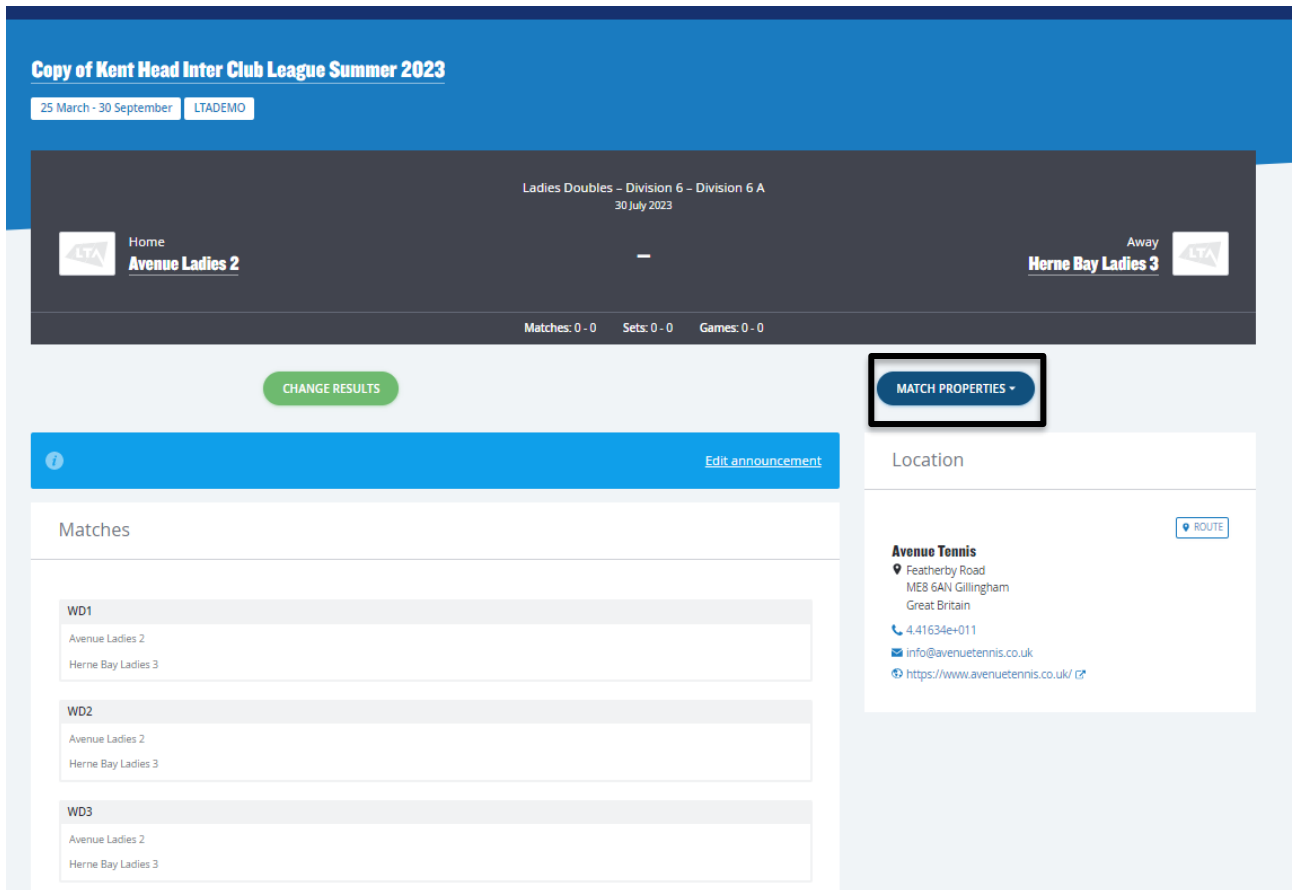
Copy of Kent Head Inter Club League Summer 2023

25 March - 30 September LTADEMO

Ladies Doubles – Division 6 – Division 6 A
30 July 2023

LTA Home
Avenue Ladies 2

–

Away
Herne Bay Ladies 3 LTA

Matches: 0 - 0 Sets: 0 - 0 Games: 0 - 0

CHANGE RESULTS

MATCH PROPERTIES

Edit announcement

Matches

WD1
Avenue Ladies 2
Herne Bay Ladies 3

WD2
Avenue Ladies 2
Herne Bay Ladies 3

WD3
Avenue Ladies 2
Herne Bay Ladies 3

Location

ROUTE

Avenue Tennis
Featherby Road
ME8 6AN Gillingham
Great Britain

4.41634e+011

info@avenuetennis.co.uk

https://www.avenuetennis.co.uk/